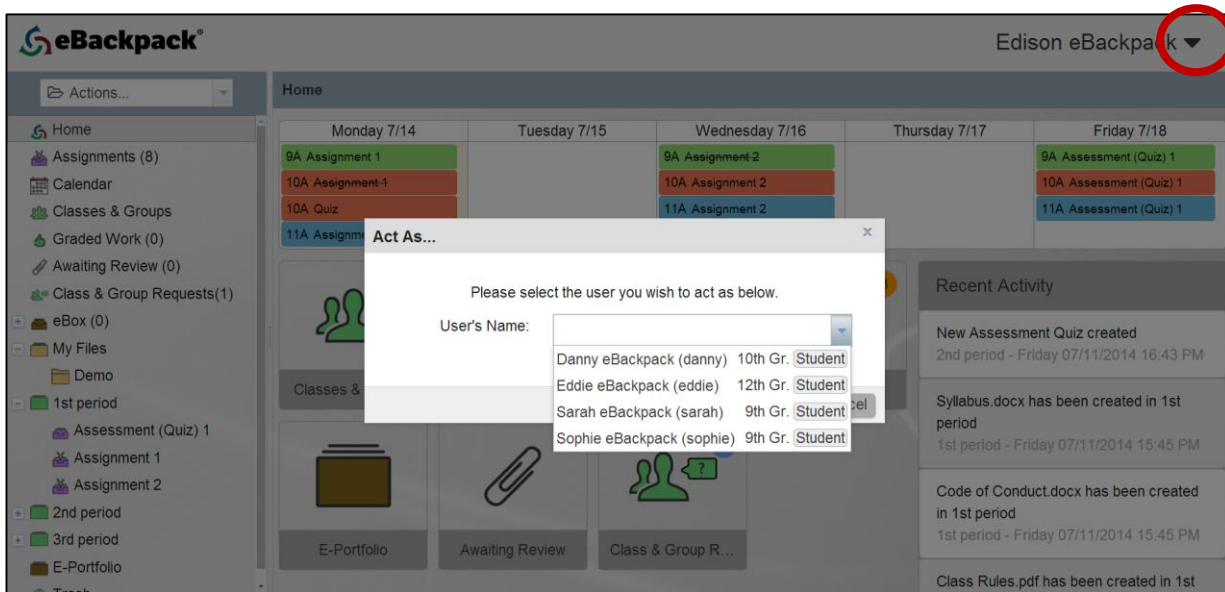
eBackpack®

Edison eBackpack

Actions...

Home

Home
Assignments (8)
Calendar
Classes & Groups
Graded Work (0)
Awaiting Review (0)
Class & Group Requests(1)
eBox (0)
My Files
Demo
1st period
Assessment (Quiz) 1
Assignment 1
Assignment 2
2nd period
3rd period
E-Portfolio

| Monday 7/14 | Tuesday 7/15 | Wednesday 7/16 | Thursday 7/17 | Friday 7/18 |
|---|---|---|---|---|
| 9A Assignment 1 | | 9A Assignment 2 | | 9A Assessment (Quiz) 1 |
| 10A Assignment 1 | | 10A Assignment 2 | | 10A Assessment (Quiz) 1 |
| 10A Quiz | | 11A Assignment 2 | | 11A Assessment (Quiz) 1 |
| 11A Assignme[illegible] | | | | |

Act As...

Please select the user you wish to act as below.

User's Name:

Danny eBackpack (danny) 10th Gr. Student
Eddie eBackpack (eddie) 12th Gr. Student
Sarah eBackpack (sarah) 9th Gr. Student
Sophie eBackpack (sophie) 9th Gr. Student

Classes &

E-Portfolio

Awaiting Review

Class & Group R...

Recent Activity

New Assessment Quiz created
2nd period - Friday 07/11/2014 16:43 PM

Syllabus.docx has been created in 1st period
1st period - Friday 07/11/2014 15:45 PM

Code of Conduct.docx has been created in 1st period
1st period - Friday 07/11/2014 15:45 PM

Class Rules.pdf has been created in 1st